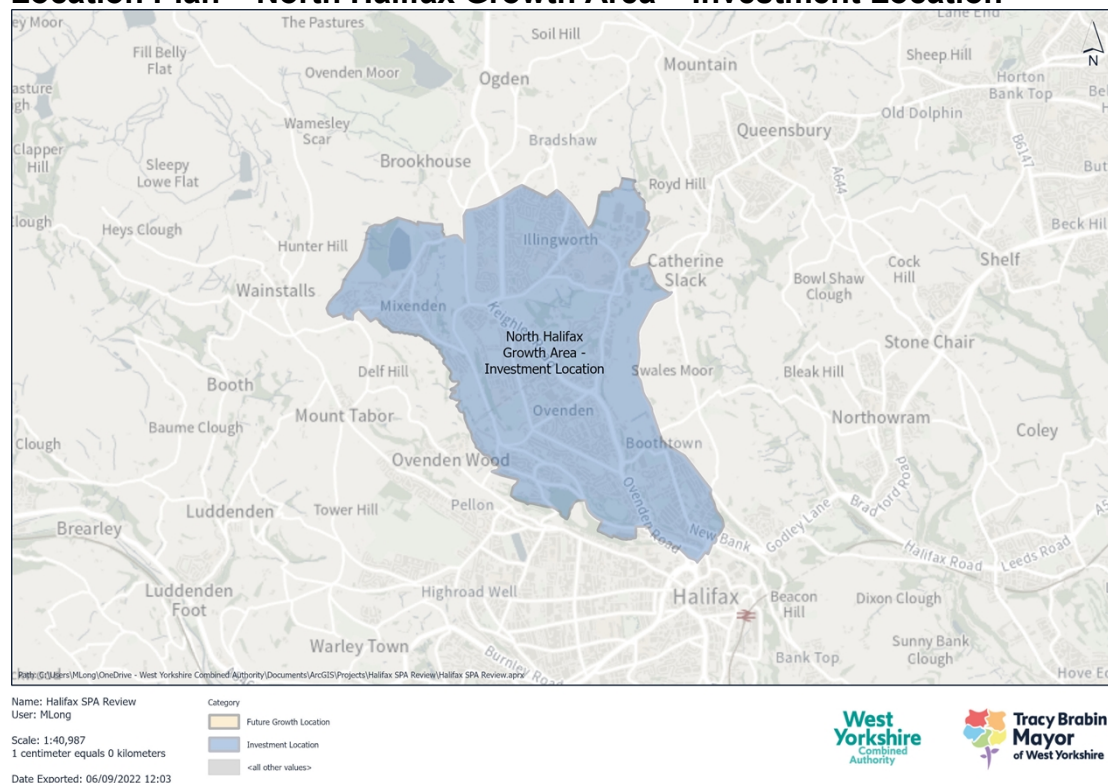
Location Plan - North Halifax Growth Area - Investment Location

ey Moor
The Pastures
Soil Hill
Lane End
Sheep Hill
N
Fill Belly Flat
Ovenden Moor
Ogden
Mountain
Horton Bank Top
asture
Old Dolphin
Wamesley Scar
Queensbury
Clapper Hill
Bradshaw
B6147
Sleepy Lowe Flat
Brookhouse
A644
But
Royd Hill
lough
Heys Clough
Illingworth
Beck Hil
Hunter Hill
Catherine Slack
Cock Hill
Shelf
Wainstalls
Bowl Shaw Clough
Mixenden
Keighley
North Halifax Growth Area - Investment Location
Stone Chair
Delf Hill
Swales Moor
Bleak Hill
Booth
Mount Tabor
Ovenden
Northowram
Baume Clough
Coley
Boothtown
Clough
Ovenden Wood
Bradford Road
Ovenden Road
Brearley
Luddenden
Tower Hill
Pellon
New Bank
Godley Lane
Halifax Road
Leeds Road
Luddenden Foot
Highroad Well
Halifax
Beacon Hill
Dixon Clough
Warley Town
Burnley Road
Sunny Bank Clough
Bank Top
Hove E
Path: C:\Users\MLong\OneDrive - West Yorkshire Combined Authority\Documents\ArcGIS\Projects\Halifax SPA Review\Halifax SPA Review.aprx

Name: Halifax SPA Review
User: MLong

Scale: 1:40,987
1 centimeter equals 0 kilometers

Date Exported: 06/09/2022 12:03

Category
Future Growth Location
Investment Location
<all other values>

West Yorkshire Combined Authority

Tracy Brabin Mayor of West Yorkshire